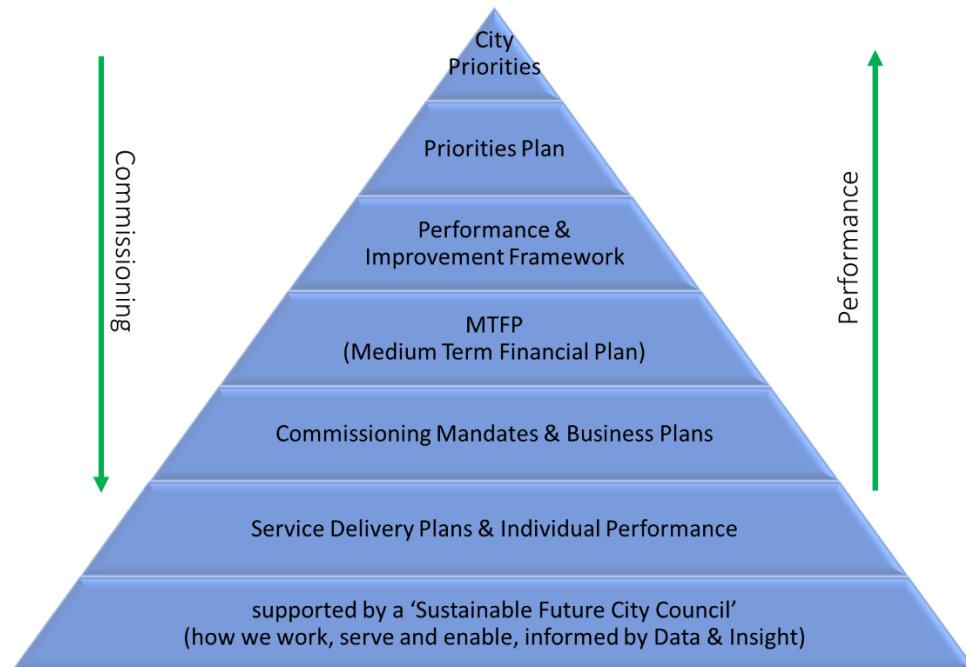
Commissioning

City Priorities

Priorities Plan

Performance & Improvement Framework

MTFP
(Medium Term Financial Plan)

Commissioning Mandates & Business Plans

Service Delivery Plans & Individual Performance

supported by a ‘Sustainable Future City Council’
(how we work, serve and enable, informed by Data & Insight)

Performance